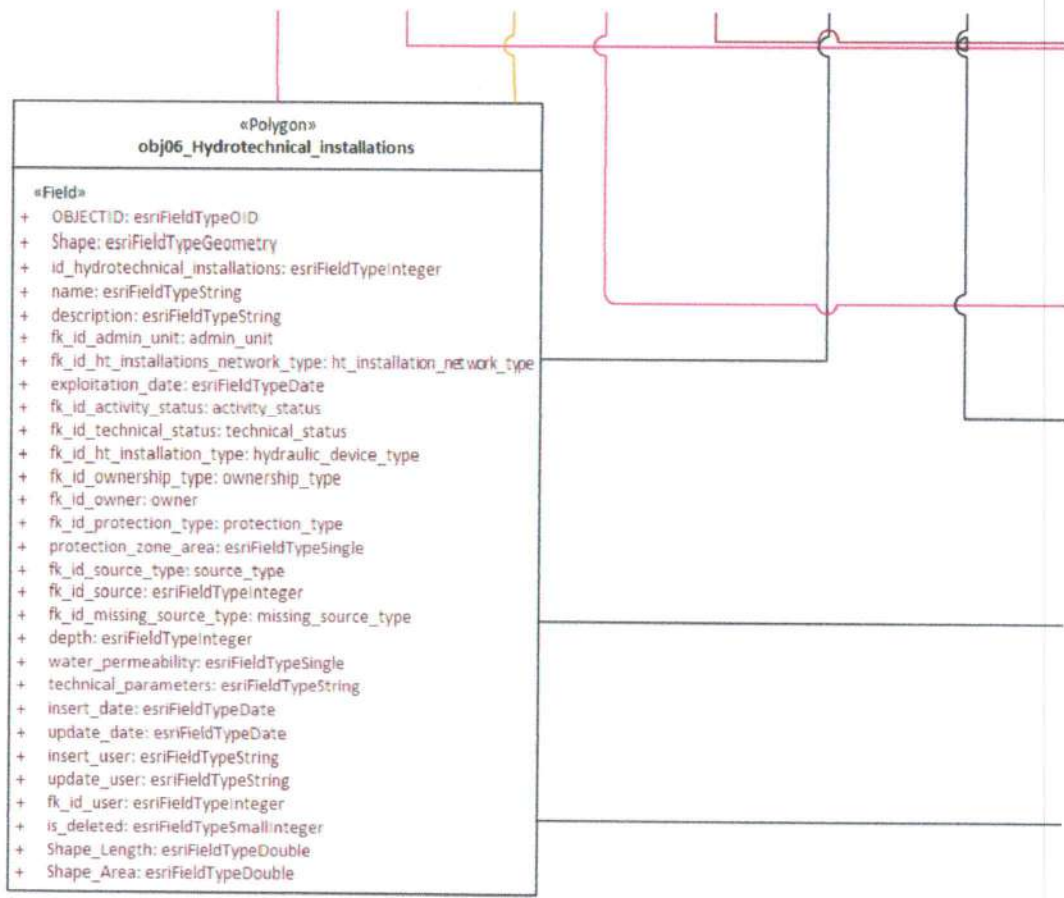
«Polygon»
obj06_Hydrotechnical_installations

«Field»
+ OBJECTID: esriFieldTypeOID
+ Shape: esriFieldTypeGeometry
+ id_hydrotechnical_installations: esriFieldTypeInteger
+ name: esriFieldTypeString
+ description: esriFieldTypeString
+ fk_id_admin_unit: admin_unit
+ fk_id_ht_installations_network_type: ht_installation_network_type
+ exploitation_date: esriFieldTypeDate
+ fk_id_activity_status: activity_status
+ fk_id_technical_status: technical_status
+ fk_id_ht_installation_type: hydraulic_device_type
+ fk_id_ownership_type: ownership_type
+ fk_id_owner: owner
+ fk_id_protection_type: protection_type
+ protection_zone_area: esriFieldTypeSingle
+ fk_id_source_type: source_type
+ fk_id_source: esriFieldTypeInteger
+ fk_id_missing_source_type: missing_source_type
+ depth: esriFieldTypeInteger
+ water_permeability: esriFieldTypeSingle
+ technical_parameters: esriFieldTypeString
+ insert_date: esriFieldTypeDate
+ update_date: esriFieldTypeDate
+ insert_user: esriFieldTypeString
+ update_user: esriFieldTypeString
+ fk_id_user: esriFieldTypeInteger
+ is_deleted: esriFieldTypeSmallInteger
+ Shape_Length: esriFieldTypeDouble
+ Shape_Area: esriFieldTypeDouble